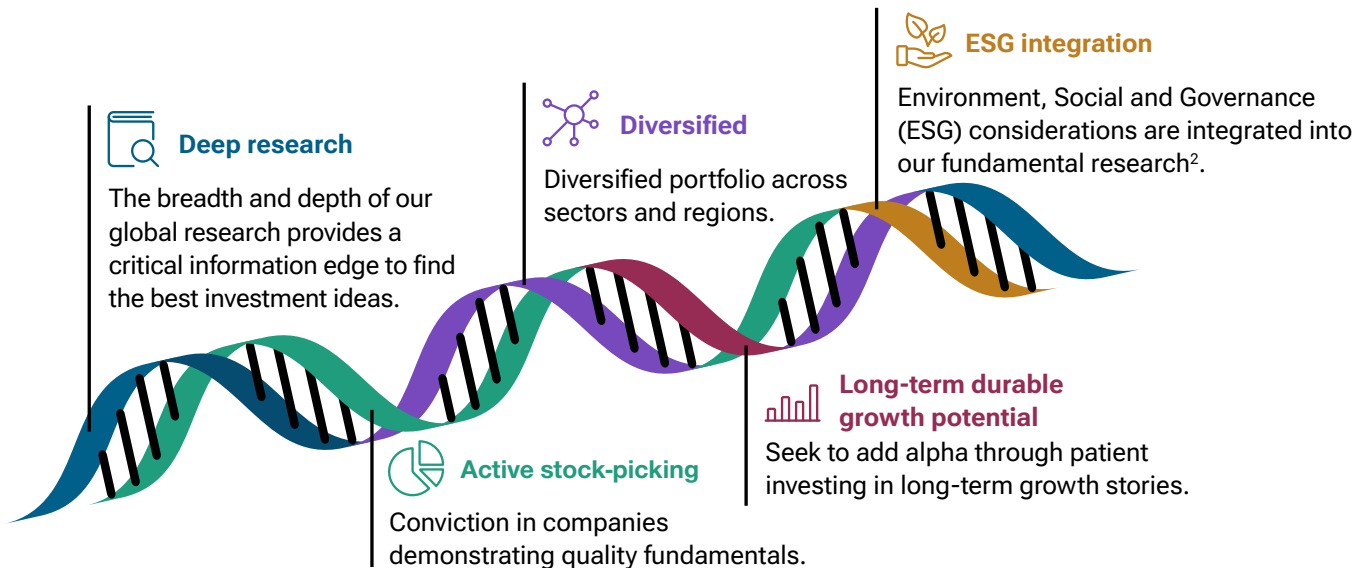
Deep research

The breadth and depth of our global research provides a critical information edge to find the best investment ideas.

Diversified

Diversified portfolio across sectors and regions.

ESG integration

Environment, Social and Governance (ESG) considerations are integrated into our fundamental research$^2$.

Active stock-picking

Conviction in companies demonstrating quality fundamentals.

Long-term durable growth potential

Seek to add alpha through patient investing in long-term growth stories.